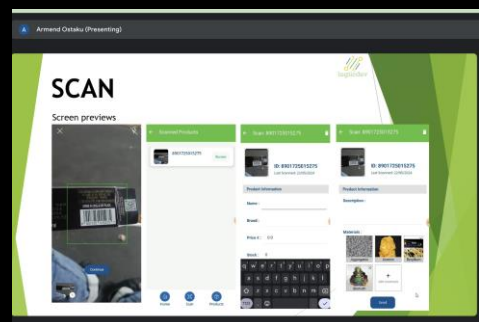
A Armend Ostaku (Presenting)

SCAN

Screen previews

Scanned Products

8901725015275

Scan: 8901725015275

ID: 8901725015275

Product Information

Name :

Brand :

Price $ :

Scan: 8901725015275

ID: 8901725015275

Product Information

Description :

Materials

Save